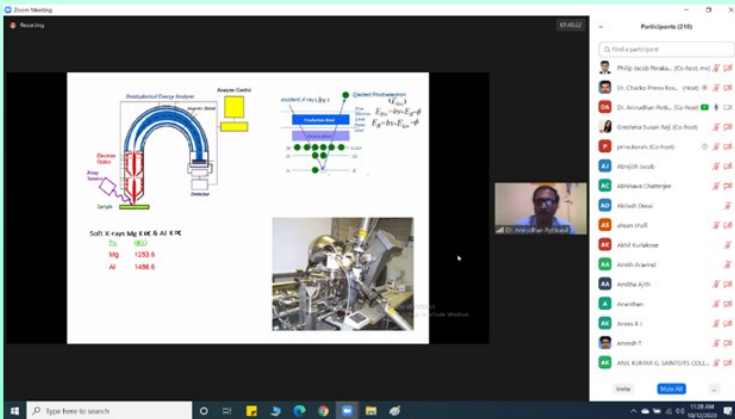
Zoom Meeting

Recording

01:03:22

Hemispherical Energy Analyser

Analyser Control

Electron Optics

X-ray Source

Sample

Detector

Incident X-rays (hν)

Ejected Photoelectron

Conduction Band

Valence Band

$E_{kin} = h\nu - E_B - \phi$

$E_B = h\nu - E_{kin} - \phi$

Soft X-rays Mg Kα & Al Kα

Eα (eV)

Mg 1253.6

Al 1486.6

Dr. Anirudhan Pottekkat

Participants (210)

Find a participant

Philip Jacob Perakk... (Co-host, me)

Dr. Chacko Preno Kos... (Host)

Dr. Anirudhan Potti... (Co-host)

Greshma Susan Raji (Co-host)

p.mukesh (Co-host)

Abhijith Jacob

Abhinava Chatterjee

Abilash Desai

ahsan shafi

Akhil Kuriakose

Amith Aravind

Amitha Ajith

Ananthan

Anees K J

Aneesh T

ANIL KUMAR G, SAINTGITS COLL...

Invite

Mute All

...

Type here to search

11:28 AM
10/12/2020